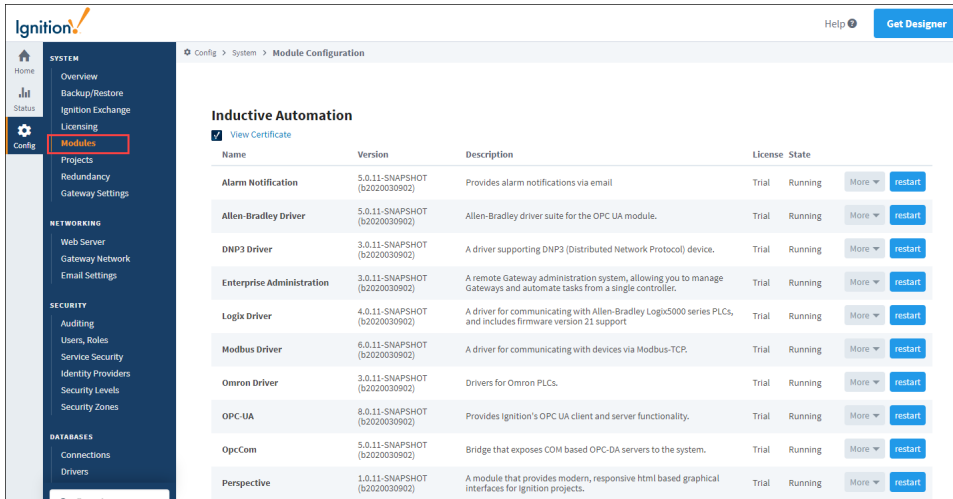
Ignition!

Help ? Get Designer

Home
Status
Config

SYSTEM
Overview
Backup/Restore
Ignition Exchange
Licensing
Modules
Projects
Redundancy
Gateway Settings

NETWORKING
Web Server
Gateway Network
Email Settings

SECURITY
Auditing
Users, Roles
Service Security
Identity Providers
Security Levels
Security Zones

DATABASES
Connections
Drivers

Config > System > Module Configuration

Inductive Automation

View Certificate

| Name | Version | Description | License | State | | |
|---|---|---|---|---|---|---|
| Alarm Notification | 5.0.11-SNAPSHOT (b2020030902) | Provides alarm notifications via email | Trial | Running | More | restart |
| Allen-Bradley Driver | 5.0.11-SNAPSHOT (b2020030902) | Allen-Bradley driver suite for the OPC UA module. | Trial | Running | More | restart |
| DNP3 Driver | 3.0.11-SNAPSHOT (b2020030902) | A driver supporting DNP3 (Distributed Network Protocol) device. | Trial | Running | More | restart |
| Enterprise Administration | 3.0.11-SNAPSHOT (b2020030902) | A remote Gateway administration system, allowing you to manage Gateways and automate tasks from a single controller. | Trial | Running | More | restart |
| Logix Driver | 4.0.11-SNAPSHOT (b2020030902) | A driver for communicating with Allen-Bradley Logix5000 series PLCs, and includes firmware version 21 support | Trial | Running | More | restart |
| Modbus Driver | 6.0.11-SNAPSHOT (b2020030902) | A driver for communicating with devices via Modbus-TCP. | Trial | Running | More | restart |
| Omron Driver | 3.0.11-SNAPSHOT (b2020030902) | Drivers for Omron PLCs. | Trial | Running | More | restart |
| OPC-UA | 8.0.11-SNAPSHOT (b2020030902) | Provides Ignition's OPC UA client and server functionality. | Trial | Running | More | restart |
| OpcCom | 5.0.11-SNAPSHOT (b2020030902) | Bridge that exposes COM based OPC-DA servers to the system. | Trial | Running | More | restart |
| Perspective | 1.0.11-SNAPSHOT (b2020030902) | A module that provides modern, responsive html based graphical interfaces for Ignition projects. | Trial | Running | More | restart |